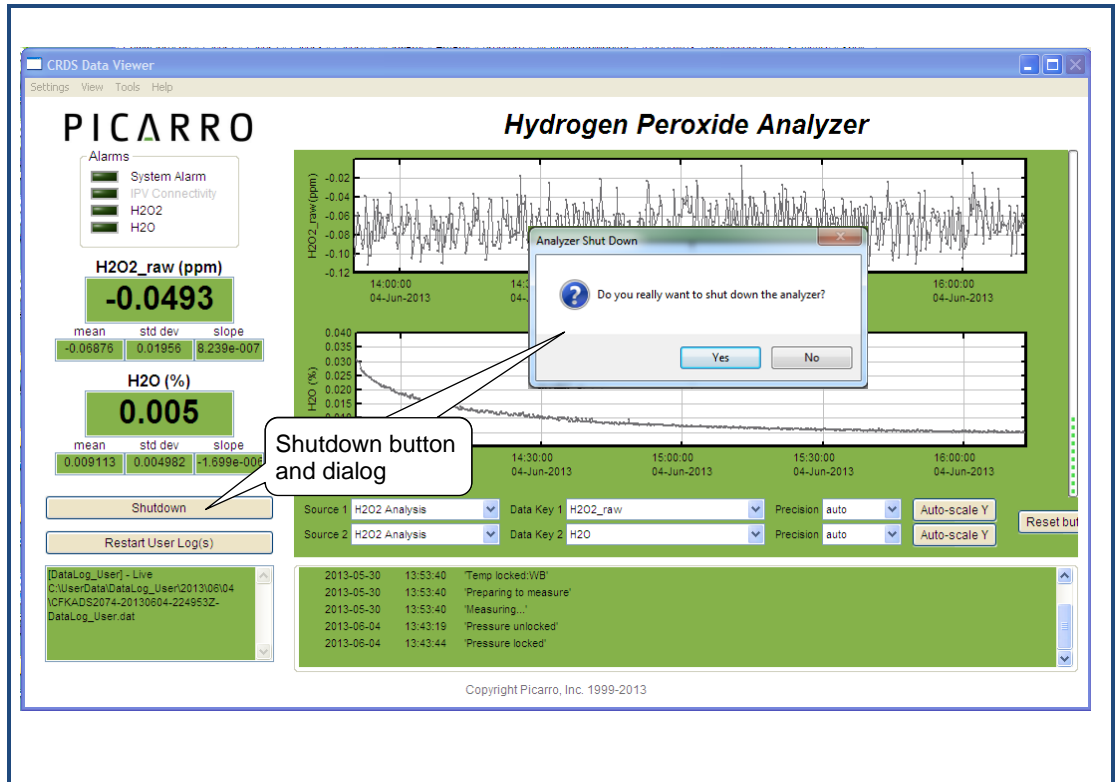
CRDS Data Viewer

Settings View Tools Help

PICARRO

Hydrogen Peroxide Analyzer

Alarms
System Alarm
IPV Connectivity
H2O2
H2O

H2O2_raw (ppm)
-0.0493
mean std dev slope
-0.06876 0.01956 8.239e-007

H2O (%)
0.005
mean std dev slope
0.009113 0.004982 -1.699e-006

Shutdown

Restart User Log(s)

[DataLog_User] - Live
C:\UserData\DataLog_User\2013\06\04
\CFKADS2074-20130604-224953Z-DataLog_User.dat

H2O2_raw (ppm)
-0.02
-0.04
-0.06
-0.08
-0.10
-0.12
14:00:00
04-Jun-2013
14:3
04-
16:00:00
04-Jun-2013

H2O (%)
0.040
0.035
0.030
0.025
0.020
0.015
0.010
14:30:00
04-Jun-2013
15:00:00
04-Jun-2013
15:30:00
04-Jun-2013
16:00:00
04-Jun-2013

Analyzer Shut Down
Do you really want to shut down the analyzer?
Yes No

Shutdown button and dialog

Source 1 H2O2 Analysis Data Key 1 H2O2_raw Precision auto Auto-scale Y
Source 2 H2O2 Analysis Data Key 2 H2O Precision auto Auto-scale Y
Reset but

2013-05-30 13:53:40 'Temp locked:WB'
2013-05-30 13:53:40 'Preparing to measure'
2013-05-30 13:53:40 'Measuring...'
2013-06-04 13:43:19 'Pressure unlocked'
2013-06-04 13:43:44 'Pressure locked'

Copyright Picarro, Inc. 1999-2013